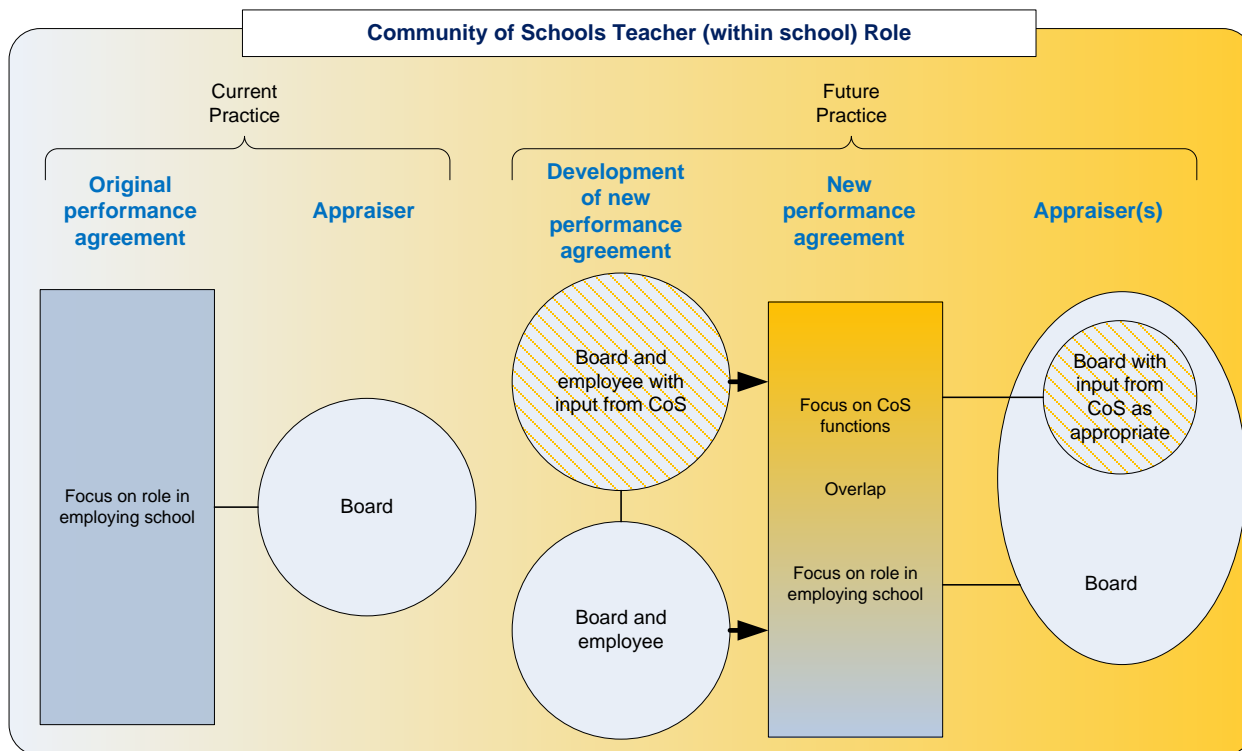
Community of Schools Teacher (within school) Role

Current Practice

Future Practice

Original performance agreement

Appraiser

Development of new performance agreement

New performance agreement

Appraiser(s)

Focus on role in employing school

Board

Board and employee with input from CoS

Board and employee

Focus on CoS functions

Overlap

Focus on role in employing school

Board with input from CoS as appropriate

Board